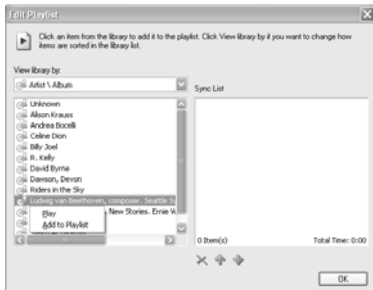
Edit Playlist

Click an item from the library to add it to the playlist. Click View library by if you want to change how items are sorted in the library list.

View library by:

Artist \ Album

Sync List

Unknown
Alison Krauss
Andrea Bocelli
Celine Dion
Billy Joel
R. Kelly
David Byrne
Dawson, Devon
Riders in the Sky
Ludwig van Beethoven, composer. Seattle S

Play
Add to Playlist

New Stories. Ernie W

0 Item(s)

Total Time: 0:00

OK